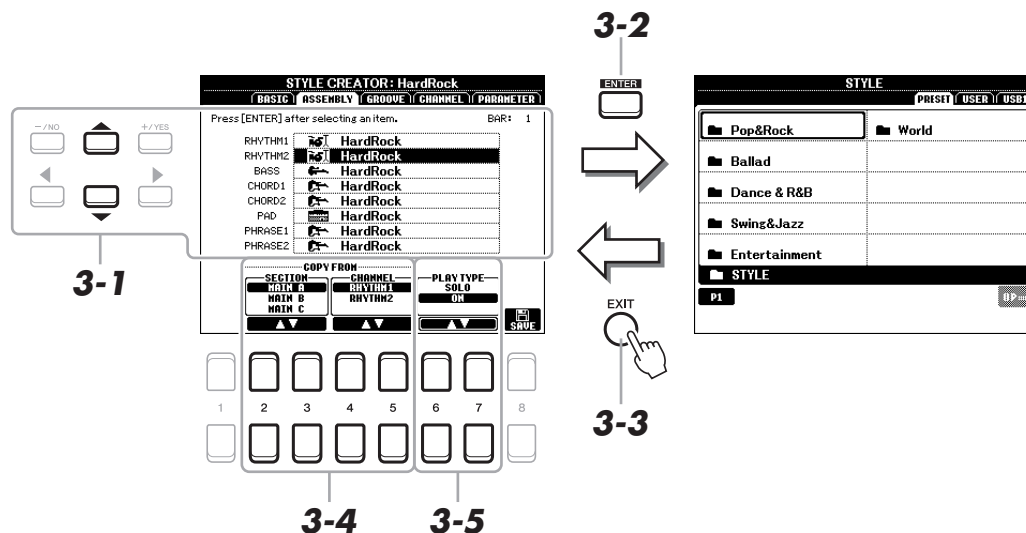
3-2

STYLE CREATOR: HardRock
BASIC ASSEMBLY GROOVE CHANNEL PARAMETER
Press [ENTER] after selecting an item. BAR: 1

RHYTHM1 HardRock
RHYTHM2 HardRock
BASS HardRock
CHORD1 HardRock
CHORD2 HardRock
PAD HardRock
PHRASE1 HardRock
PHRASE2 HardRock

−/NO
+/YES

3-1

COPY FROM
SECTION
MAIN A
MAIN B
MAIN C
CHANNEL
RHYTHM1
RHYTHM2
PLAY TYPE
SOLO
ON
SAVE

1 2 3 4 5 6 7 8

3-4
3-5

ENTER

EXIT

3-3

STYLE
PRESET USER USB
Pop&Rock
World
Ballad
Dance & R&B
Swing&Jazz
Entertainment
STYLE
P1